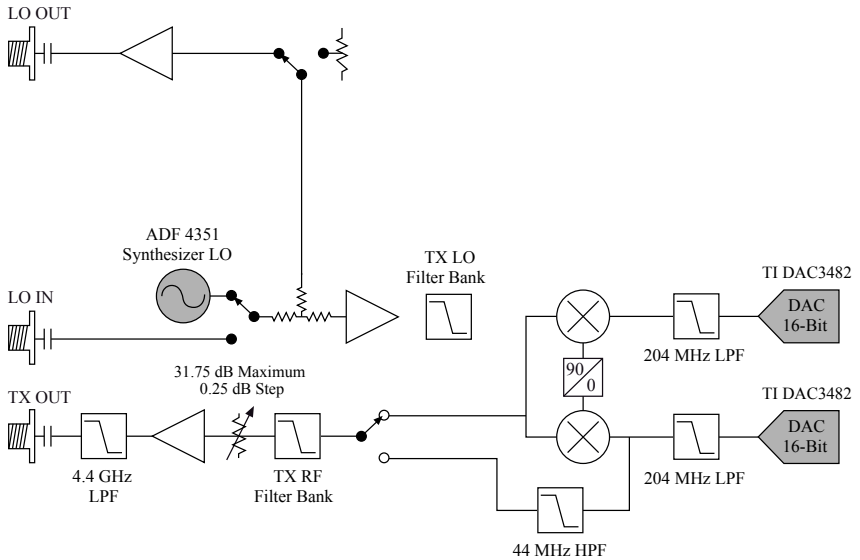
LO OUT

ADF 4351
Synthesizer LO

TX LO
Filter Bank

TI DAC3482

LO IN

DAC
16-Bit

204 MHz LPF

90
0

31.75 dB Maximum
0.25 dB Step

TX OUT

TI DAC3482

DAC
16-Bit

4.4 GHz
LPF

TX RF
Filter Bank

204 MHz LPF

44 MHz HPF